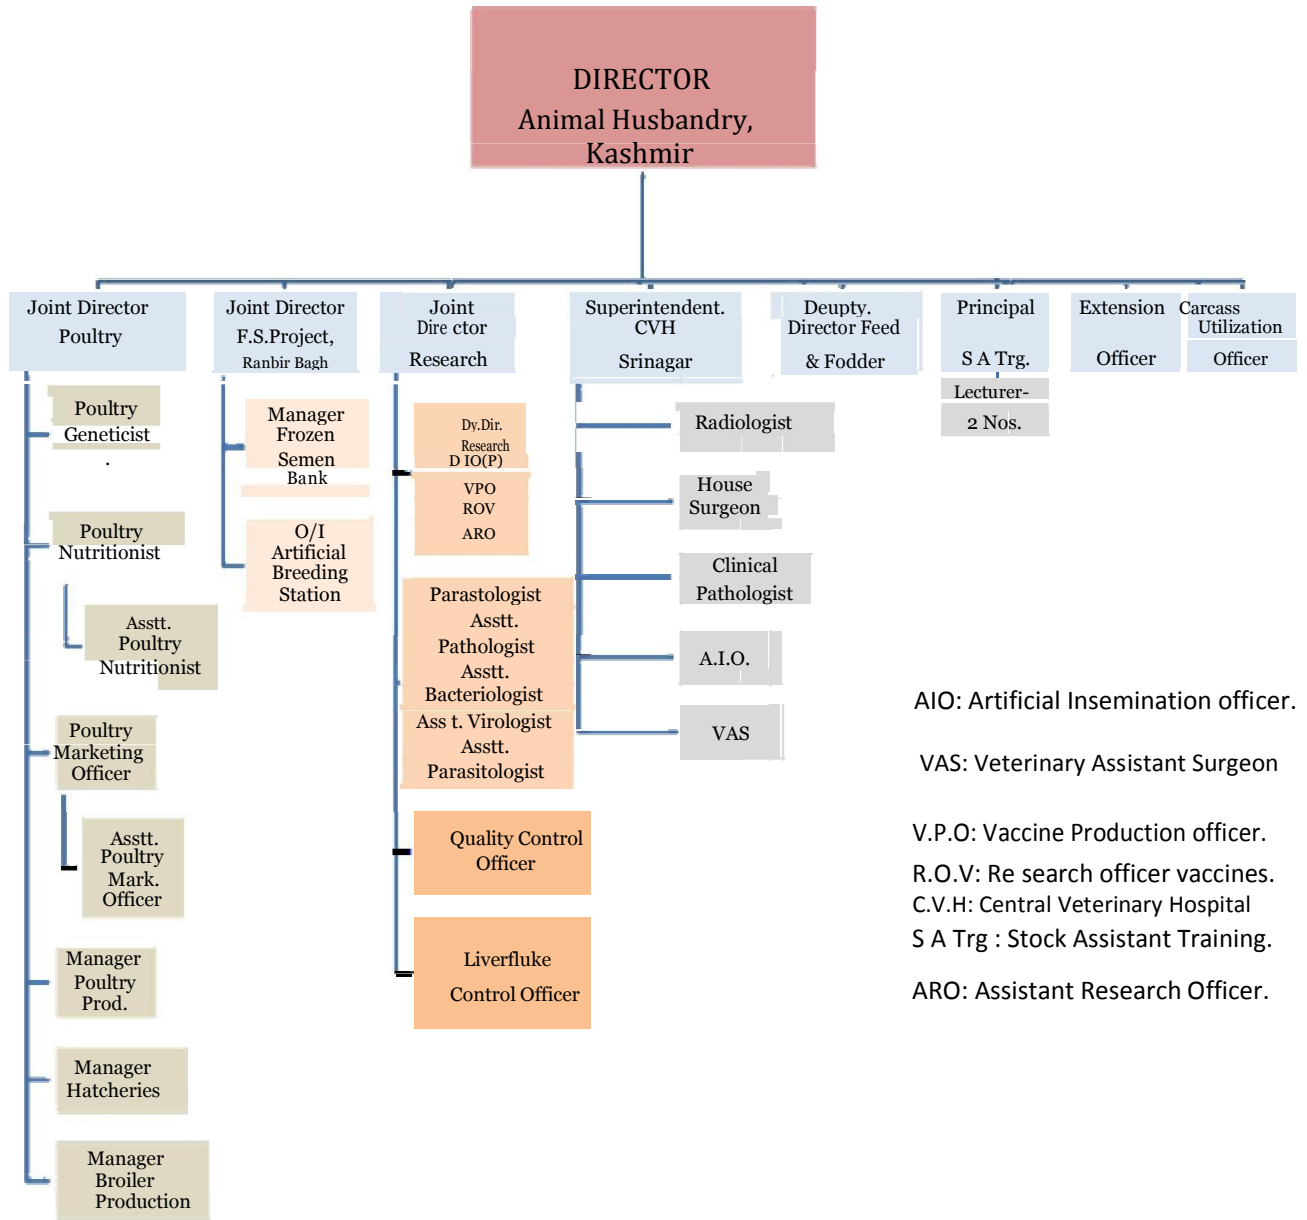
DIRECTOR
Animal Husbandry, Kashmir

Joint Director Poultry

Poultry Geneticist
.

Poultry Nutritionist

Asstt. Poultry Nutritionist

Poultry Marketing Officer

Asstt. Poultry Mark. Officer

Manager Poultry Prod.

Manager Hatcheries

Manager Broiler Production

Joint Director F.S.Project, Ranbir Bagh

Manager Frozen Semen Bank

O/I Artificial Breeding Station

Joint Dire ctor Research

Dy.Dir. Research
D IO(P)

VPO
ROV
ARO

Parastologist
Asstt. Pathologist
Asstt. Bacteriologist
Ass t. Virologist
Asstt. Parasitologist

Quality Control Officer

Liverfluke Control Officer

Superintendent. CVH Srinagar

Radiologist

House Surgeon

Clinical Pathologist

A.I.O.

VAS

Deupty. Director Feed & Fodder

Principal S A Trg.

Lecturer-
2 Nos.

Extension Officer

Carcass Utilization Officer

AIO: Artificial Insemination officer.

VAS: Veterinary Assistant Surgeon

V.P.O: Vaccine Production officer.

R.O.V: Re search officer vaccines.

C.V.H: Central Veterinary Hospital

S A Trg : Stock Assistant Training.

ARO: Assistant Research Officer.